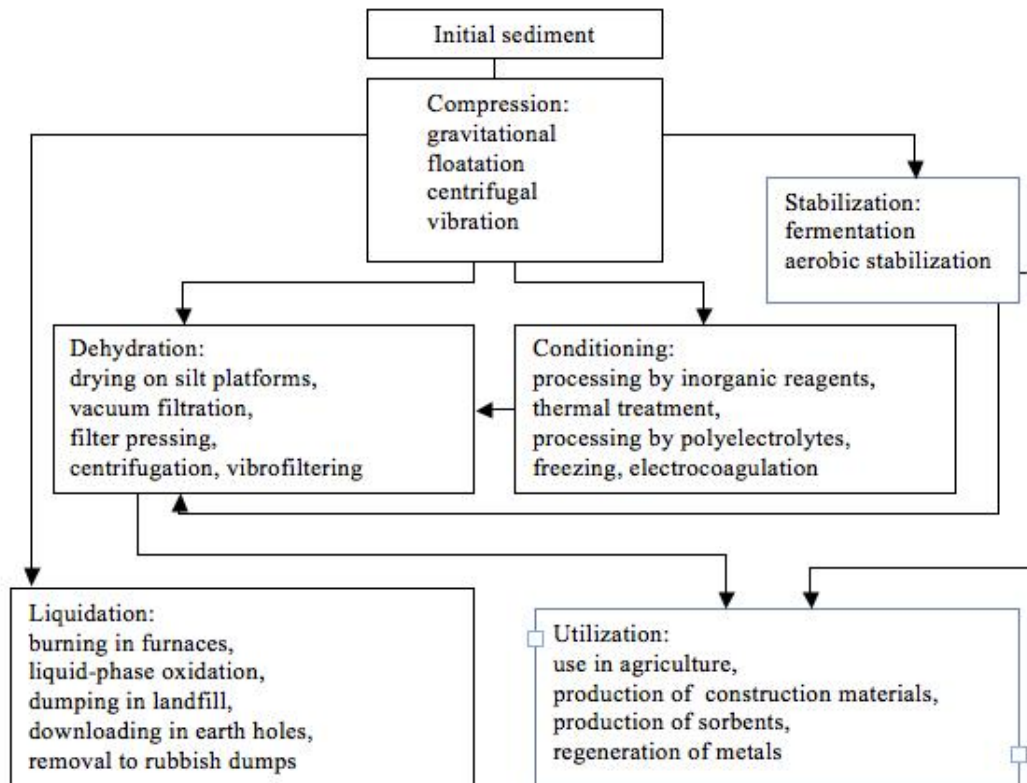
Initial sediment

Compression:
gravitational
floatation
centrifugal
vibration

Stabilization:
fermentation
aerobic stabilization

Dehydration:
drying on silt platforms,
vacuum filtration,
filter pressing,
centrifugation, vibrofiltering

Conditioning:
processing by inorganic reagents,
thermal treatment,
processing by polyelectrolytes,
freezing, electrocoagulation

Liquidation:
burning in furnaces,
liquid-phase oxidation,
dumping in landfill,
downloading in earth holes,
removal to rubbish dumps

Utilization:
use in agriculture,
production of construction materials,
production of sorbents,
regeneration of metals